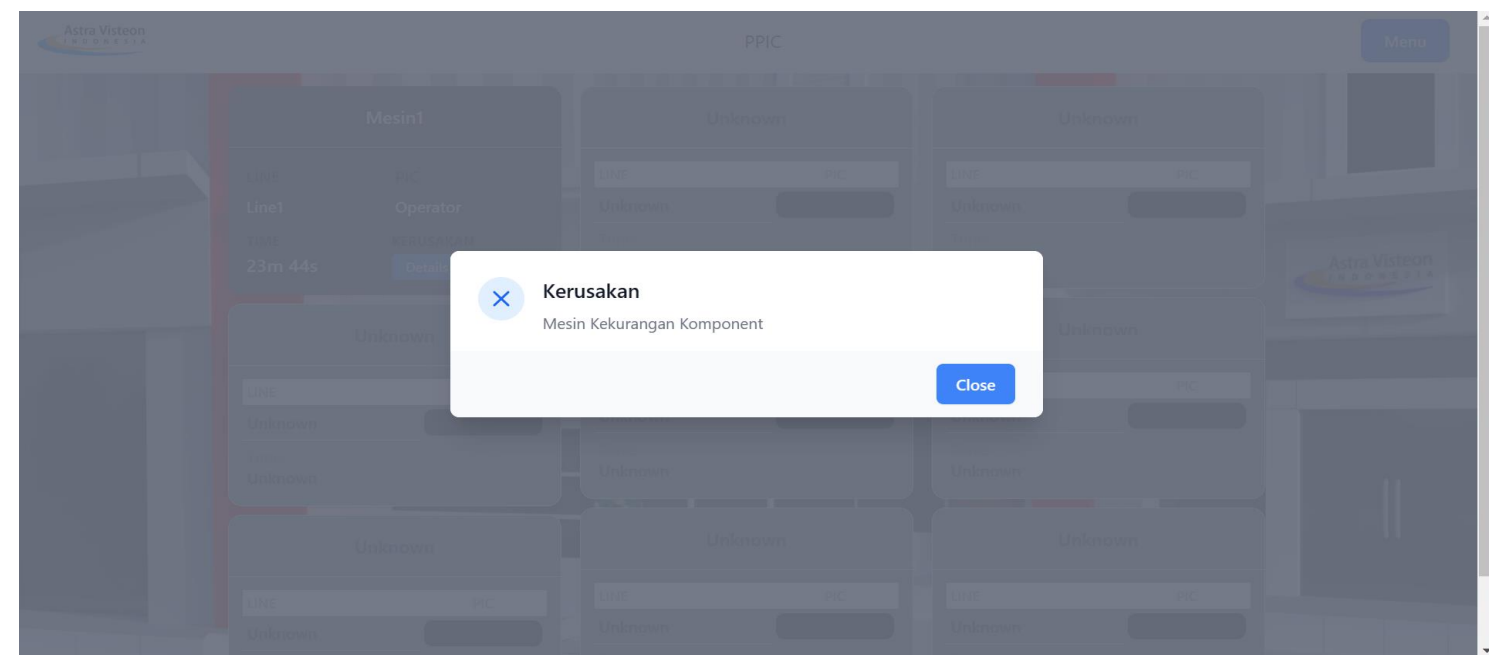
Astra Visteon
INDONESIA

PPIC

Menu

Mesin1

LINE
PIC
Line1
Operator
TIME
KERUSAKAN
23m 44s
Details

Unknown

LINE
PIC
Unknown

Unknown

LINE
PIC
Unknown

Unknown

LINE
Unknown
Unknown

Unknown

Unknown

LINE
PIC

Unknown

Unknown

Unknown

LINE
PIC
Unknown

Unknown

LINE
PIC
Unknown

Unknown

LINE
PIC
Unknown

Astra Visteon
INDONESIA

Kerusakan

Mesin Kekurangan Komponent

Close